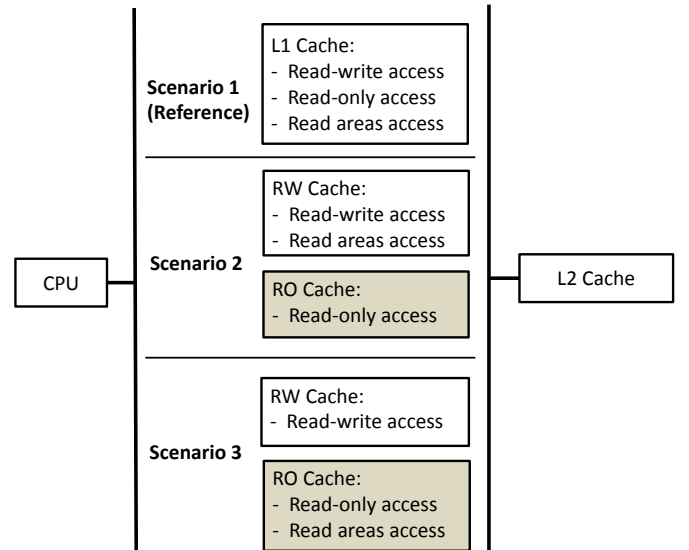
CPU

Scenario 1 (Reference)

L1 Cache:
- Read-write access
- Read-only access
- Read areas access

Scenario 2

RW Cache:
- Read-write access
- Read areas access

RO Cache:
- Read-only access

Scenario 3

RW Cache:
- Read-write access

RO Cache:
- Read-only access
- Read areas access

L2 Cache